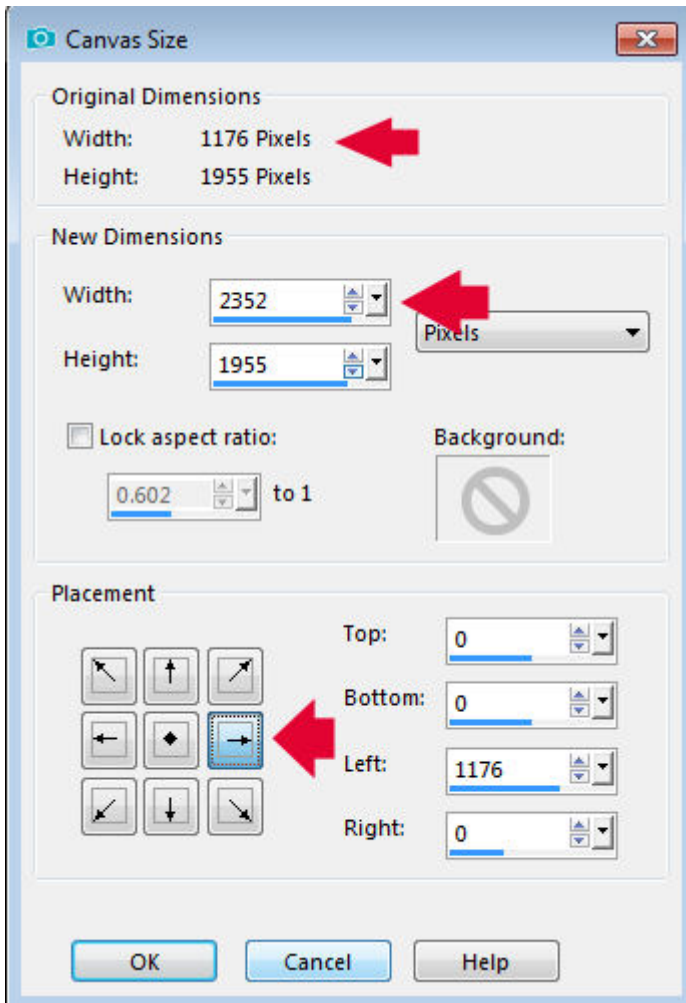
Canvas Size

Original Dimensions
Width: 1176 Pixels
Height: 1955 Pixels

New Dimensions
Width: 2352
Height: 1955
Pixels
Lock aspect ratio:
0.602 to 1
Background:

Placement
Top: 0
Bottom: 0
Left: 1176
Right: 0

OK
Cancel
Help